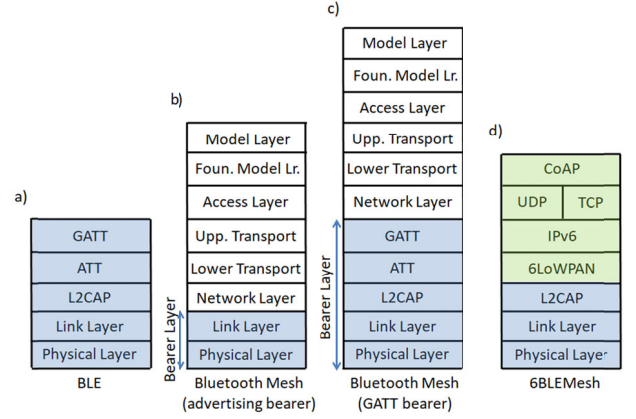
a)

GATT
ATT
L2CAP
Link Layer
Physical Layer

BLE

b)

Model Layer
Foun. Model Lr.
Access Layer
Upp. Transport
Lower Transport
Network Layer
Link Layer
Physical Layer

Bearer Layer

Bluetooth Mesh (advertising bearer)

c)

Model Layer
Foun. Model Lr.
Access Layer
Upp. Transport
Lower Transport
Network Layer
GATT
ATT
L2CAP
Link Layer
Physical Layer

Bearer Layer

Bluetooth Mesh (GATT bearer)

d)

CoAP
UDP
TCP
IPv6
6LoWPAN
L2CAP
Link Layer
Physical Layer

6BLEMesh